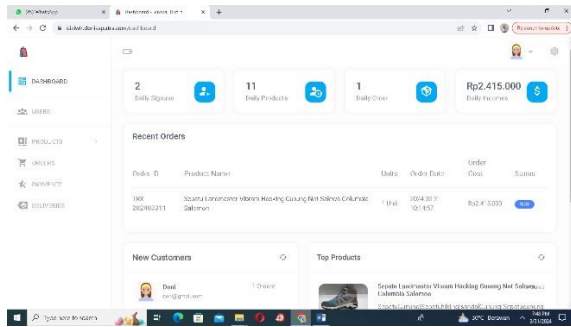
(2) WhatsApp
Dashboard - Admin Dash
+
cintari.doriaputra.com/dashboard
Reservation
DASHBOARD
USERS
PRODUCTS
ORDERS
PAYMENTS
DELIVERIES
2
Daily Signups
11
Daily Products
1
Daily Order
Rp2.415.000
Daily Incomes
Recent Orders
Order ID
Product Name
Units
Order Date
Order Cost
Status
INV 20240311
Sepatu Landmaster Vibram Hacking Gunung Not Salomon Columbia Salomon
1 Unit
2024-03-11 10:14:57
Rp2.415.000
NEW
New Customers
Doni
doni@gmail.com
1 Orders
Top Products
Sepatu Landmaster Vibram Hacking Gunung Not Salomon Columbia Salomon
Type here to search
30°C Berawan
7:48 PM
3/11/2024